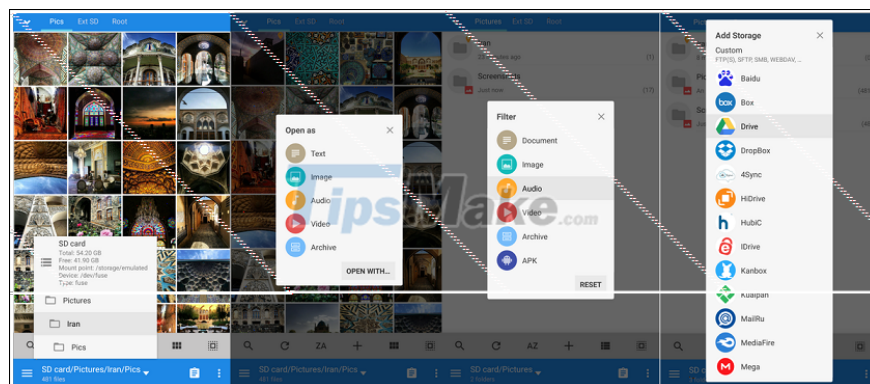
Pics Ext SD Root

SD card
Total: 54.20 GB
Free: 41.90 GB
Mount point: /storage/emulated
Device: /dev/fuse
Type: fuse

Pictures
Iran
Pics

SD card/Pictures/Iran/Pics
481 files

Pics Ext SD Root

Open as
Text
Image
Audio
Video
Archive
OPEN WITH...

ZA

SD card/Pictures/Iran/Pics
481 files

Pictures Ext SD Root

Iran
... ago (1)
Screenshots
Just now (17)

Filter
Document
Image
Audio
Video
Archive
APK
RESET

AZ

SD card/Pictures
2 folders

Add Storage
Custom
FTP(S), SFTP, SMB, WEBDAV, ...
Baidu
Box
Drive
DropBox
4Sync
HiDrive
HubiC
IDrive
Kanbox
Kuaipan
MailRu
MediaFire
Mega

TipsMake.com